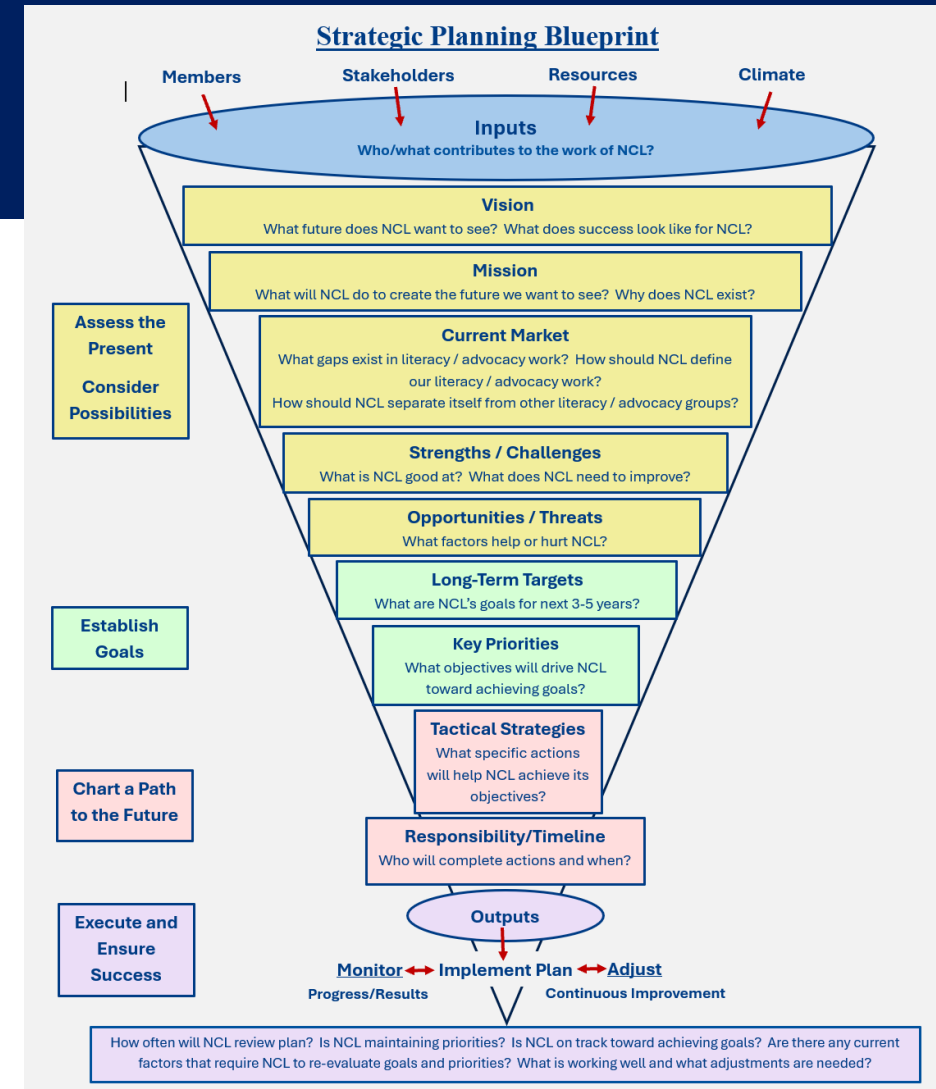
Strategic Planning Blueprint

Members

Stakeholders

Resources

Climate

Inputs
Who/what contributes to the work of NCL?

Vision
What future does NCL want to see? What does success look like for NCL?

Mission
What will NCL do to create the future we want to see? Why does NCL exist?

Assess the Present

Consider Possibilities

Current Market
What gaps exist in literacy / advocacy work? How should NCL define our literacy / advocacy work?
How should NCL separate itself from other literacy / advocacy groups?

Strengths / Challenges
What is NCL good at? What does NCL need to improve?

Opportunities / Threats
What factors help or hurt NCL?

Long-Term Targets
What are NCL's goals for next 3-5 years?

Establish Goals

Key Priorities
What objectives will drive NCL toward achieving goals?

Tactical Strategies
What specific actions will help NCL achieve its objectives?

Chart a Path to the Future

Responsibility/Timeline
Who will complete actions and when?

Execute and Ensure Success

Outputs

Monitor Implement Plan Adjust

Progress/Results

Continuous Improvement

How often will NCL review plan? Is NCL maintaining priorities? Is NCL on track toward achieving goals? Are there any current factors that require NCL to re-evaluate goals and priorities? What is working well and what adjustments are needed?